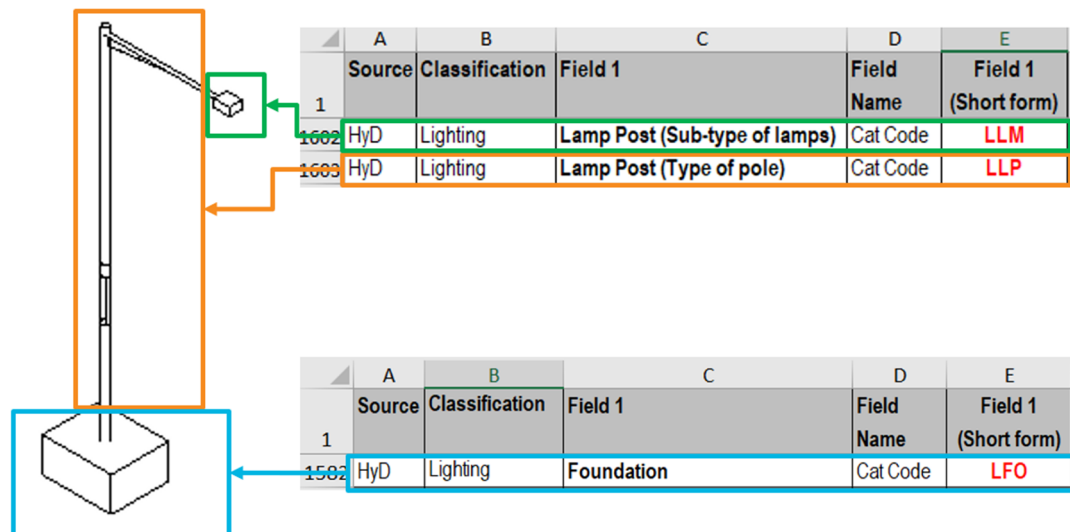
| | A | B | C | D | E |
|---|---|---|---|---|---|
| 1 | Source | Classification | Field 1 | Field Name | Field 1 (Short form) |
| 1682 | HyD | Lighting | Lamp Post (Sub-type of lamps) | Cat Code | LLM |
| 1683 | HyD | Lighting | Lamp Post (Type of pole) | Cat Code | LLP |

| | A | B | C | D | E |
|---|---|---|---|---|---|
| 1 | Source | Classification | Field 1 | Field Name | Field 1 (Short form) |
| 1582 | HyD | Lighting | Foundation | Cat Code | LFO |